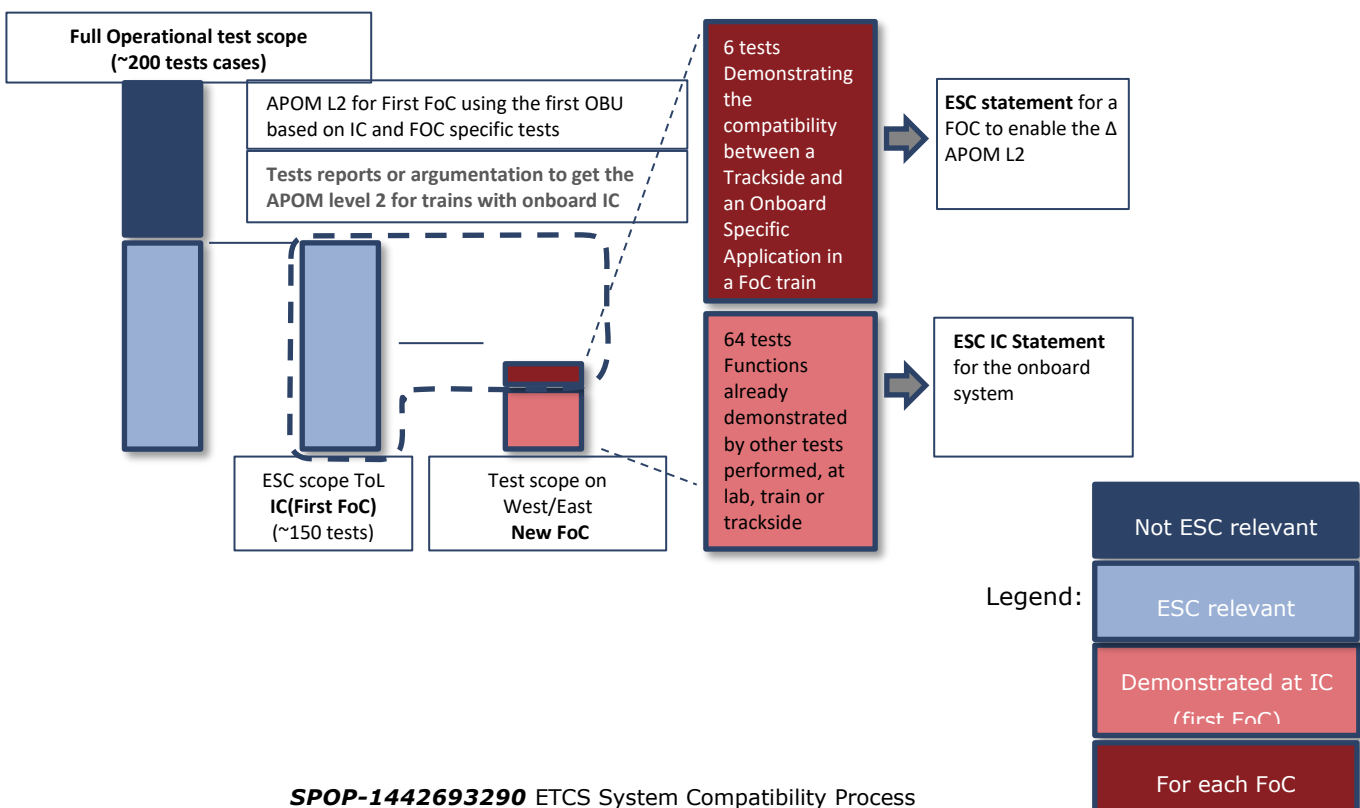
Full Operational test scope (~200 tests cases)

APOM L2 for First FoC using the first OBU based on IC and FOC specific tests

Tests reports or argumentation to get the APOM level 2 for trains with onboard IC

6 tests Demonstrating the compatibility between a Trackside and an Onboard Specific Application in a FoC train

ESC statement for a FOC to enable the Δ APOM L2

64 tests Functions already demonstrated by other tests performed, at lab, train or trackside

ESC IC Statement for the onboard system

ESC scope ToL IC(First FoC) (~150 tests)

Test scope on West/East New FoC

Legend:

Not ESC relevant

ESC relevant

Demonstrated at IC (first FoC)

For each FoC

SPOP-1442693290 ETCS System Compatibility Process